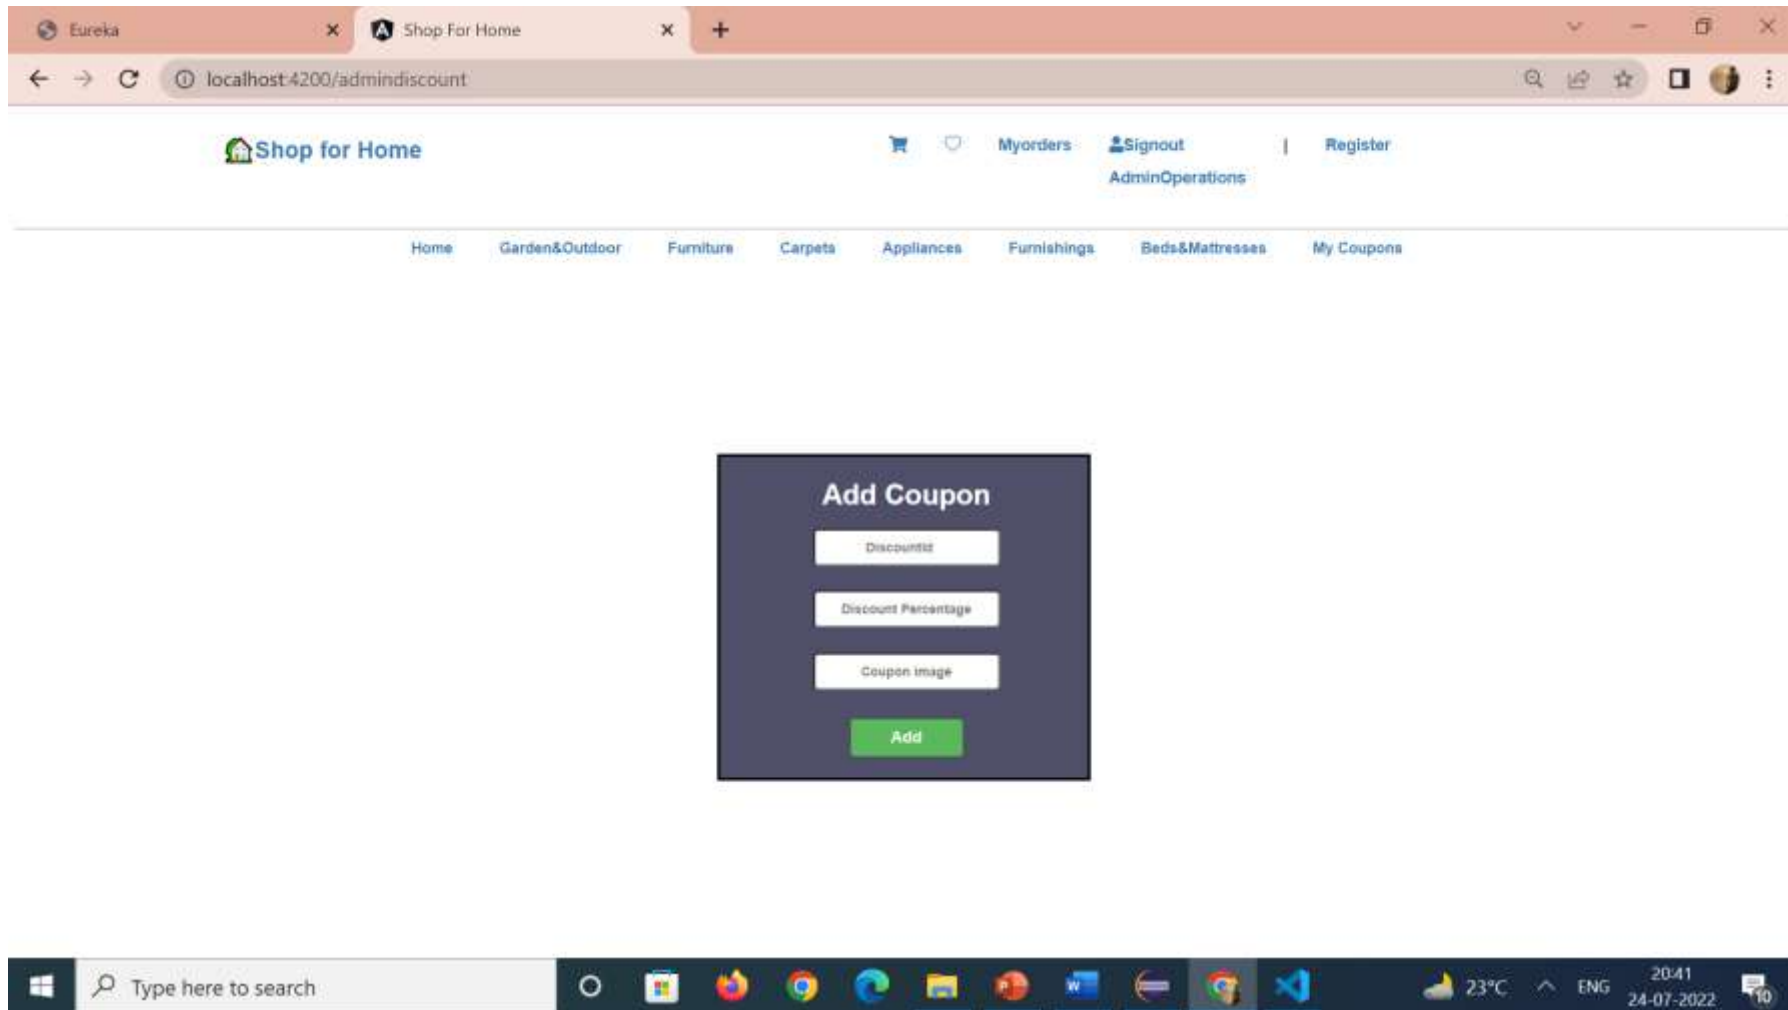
Eureka
Shop For Home
localhost:4200/admindiscount

Shop for Home
Myorders
Signout
AdminOperations
|
Register

Home
Garden&Outdoor
Furniture
Carpets
Appliances
Furnishings
Beds&Mattresses
My Coupons

Add Coupon
DiscountId
Discount Percentage
Coupon image
Add

Type here to search
23°C
ENG
20:41
24-07-2022
10